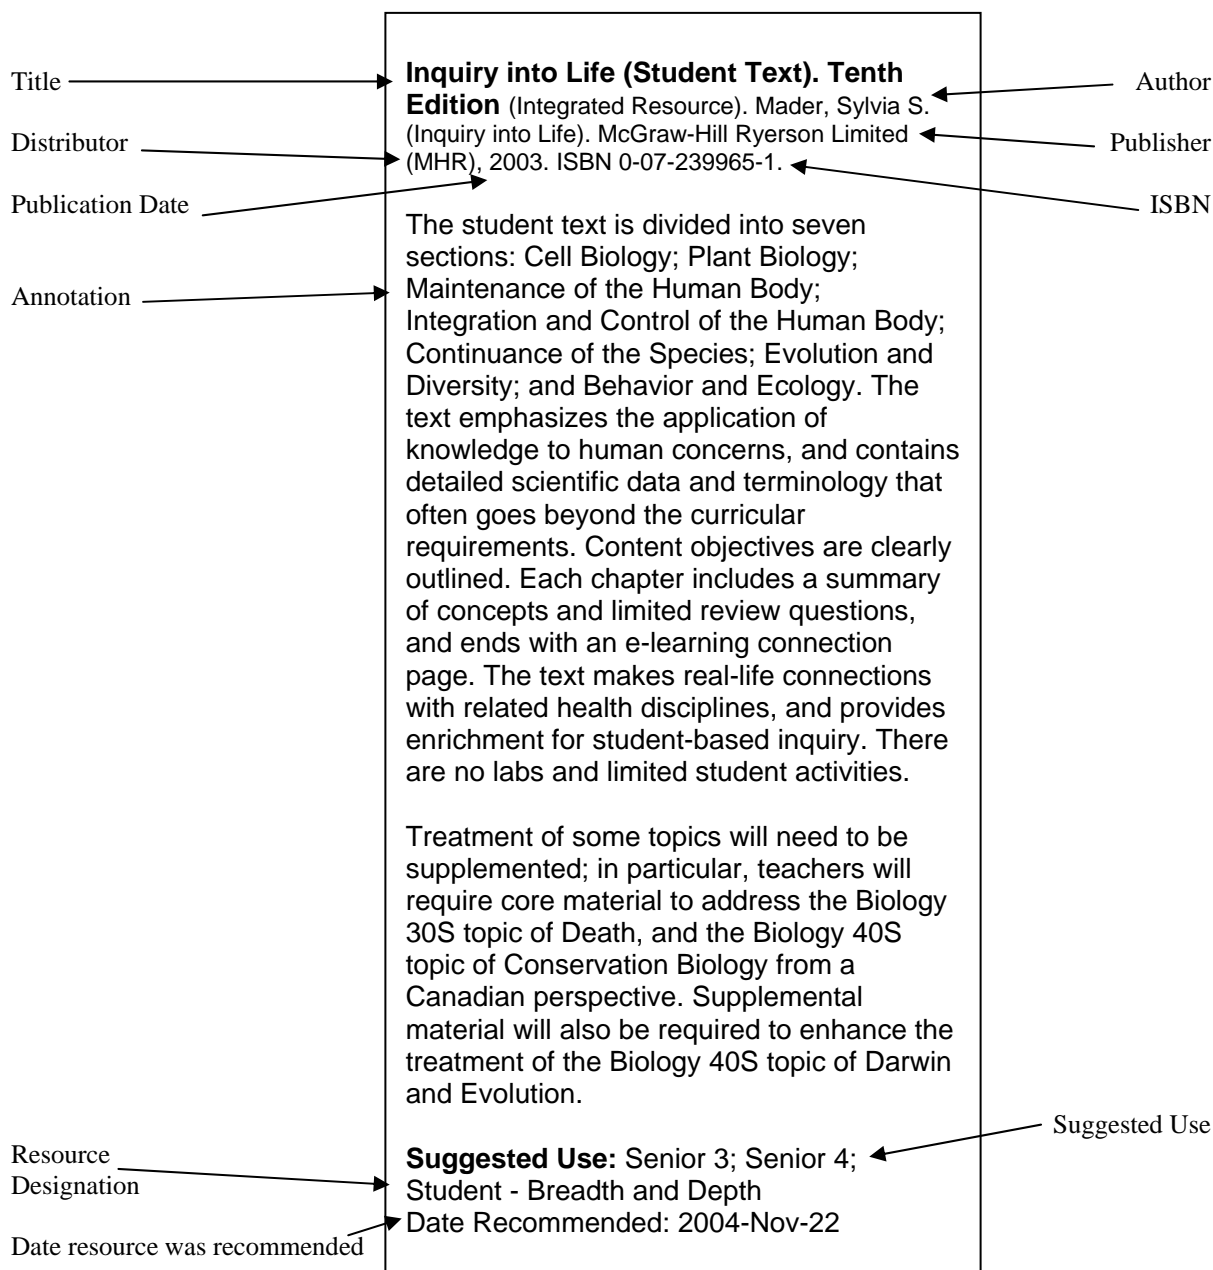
Title

Distributor

Publication Date

Annotation

**Inquiry into Life (Student Text). Tenth Edition** (Integrated Resource). Mader, Sylvia S. (Inquiry into Life). McGraw-Hill Ryerson Limited (MHR), 2003. ISBN 0-07-239965-1.

Author

Publisher

ISBN

The student text is divided into seven sections: Cell Biology; Plant Biology; Maintenance of the Human Body; Integration and Control of the Human Body; Continuance of the Species; Evolution and Diversity; and Behavior and Ecology. The text emphasizes the application of knowledge to human concerns, and contains detailed scientific data and terminology that often goes beyond the curricular requirements. Content objectives are clearly outlined. Each chapter includes a summary of concepts and limited review questions, and ends with an e-learning connection page. The text makes real-life connections with related health disciplines, and provides enrichment for student-based inquiry. There are no labs and limited student activities.

Treatment of some topics will need to be supplemented; in particular, teachers will require core material to address the Biology 30S topic of Death, and the Biology 40S topic of Conservation Biology from a Canadian perspective. Supplemental material will also be required to enhance the treatment of the Biology 40S topic of Darwin and Evolution.

Suggested Use

Resource Designation

Date resource was recommended

**Suggested Use:** Senior 3; Senior 4; Student - Breadth and Depth
Date Recommended: 2004-Nov-22